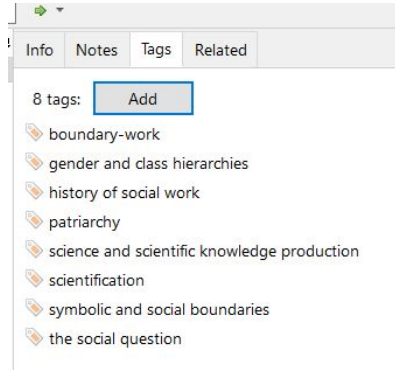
Info Notes Tags Related

8 tags: Add

boundary-work
gender and class hierarchies
history of social work
patriarchy
science and scientific knowledge production
scientification
symbolic and social boundaries
the social question